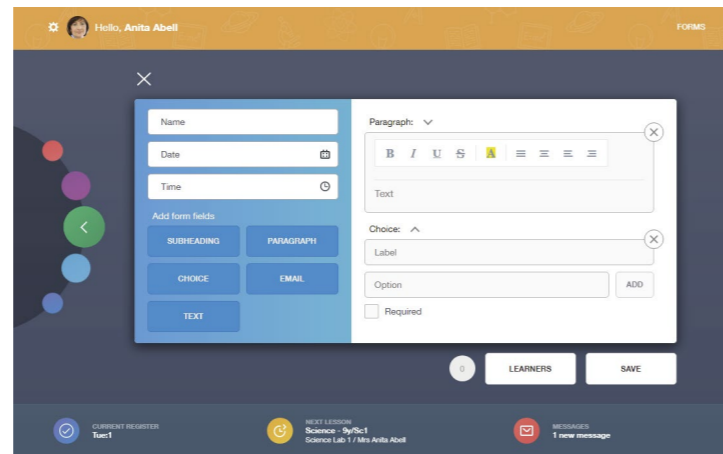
Hello, Anita Abell

FORMS

Name

Date

Time

Add form fields

SUBHEADING

PARAGRAPH

CHOICE

EMAIL

TEXT

Paragraph:

B I U S A

Text

Choice:

Label

Option

ADD

Required

0

LEARNERS

SAVE

CURRENT REGISTER
Tue:1

NEXT LESSON
Science - 9y/Sc1
Science Lab 1 / Mrs Anita Abell

MESSAGES
1 new message